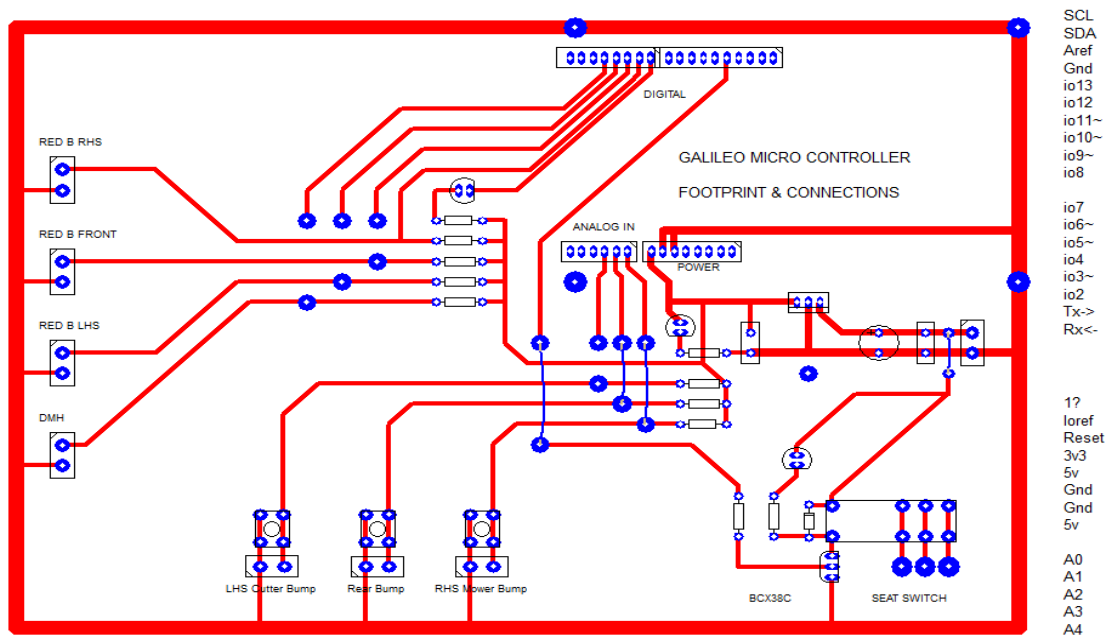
DIGITAL

GALILEO MICRO CONTROLLER

FOOTPRINT & CONNECTIONS

RED B RHS

RED B FRONT

RED B LHS

DMH

ANALOG IN

POWER

LHS Cutter Bump

Rear Bump

RHS Mower Bump

BCX38C

SEAT SWITCH

SCL
SDA
Aref
Gnd
io13
io12
io11~
io10~
io9~
io8

io7
io6~
io5~
io4
io3~
io2
Tx->
Rx<-

1?
Ioref
Reset
3v3
5v
Gnd
Gnd
5v

A0
A1
A2
A3
A4